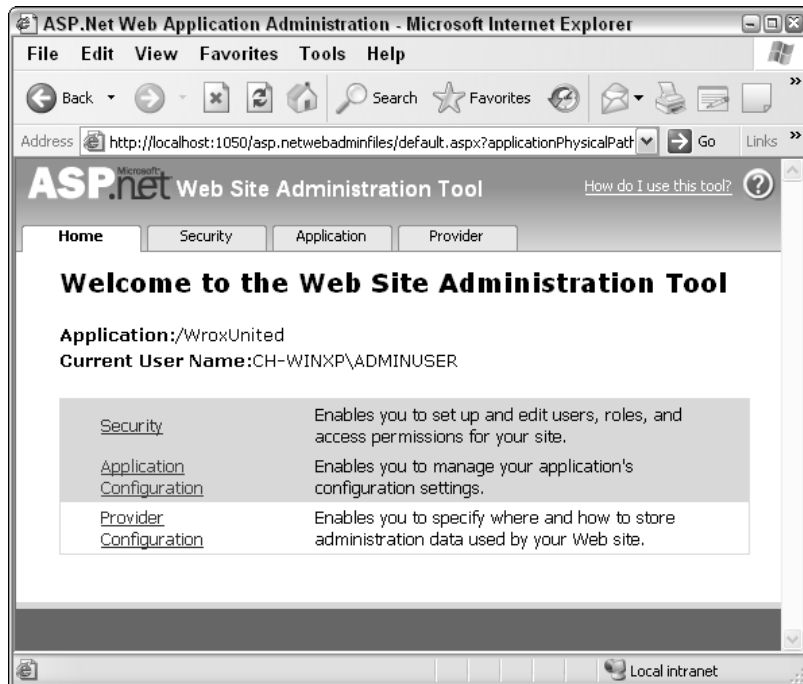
ASP.Net Web Application Administration - Microsoft Internet Explorer

File Edit View Favorites Tools Help

Back Search Favorites

Address http://localhost:1050/asp.netwebadminfiles/default.aspx?applicationPhysicalPath Go Links

Microsoft ASP.net Web Site Administration Tool

How do I use this tool?

Home Security Application Provider

Welcome to the Web Site Administration Tool

Application:/WroxUnited
Current User Name:CH-WINXP\ADMINUSER

| | |
|---|---|
| Security | Enables you to set up and edit users, roles, and access permissions for your site. |
| Application Configuration | Enables you to manage your application's configuration settings. |
| Provider Configuration | Enables you to specify where and how to store administration data used by your Web site. |

Local intranet